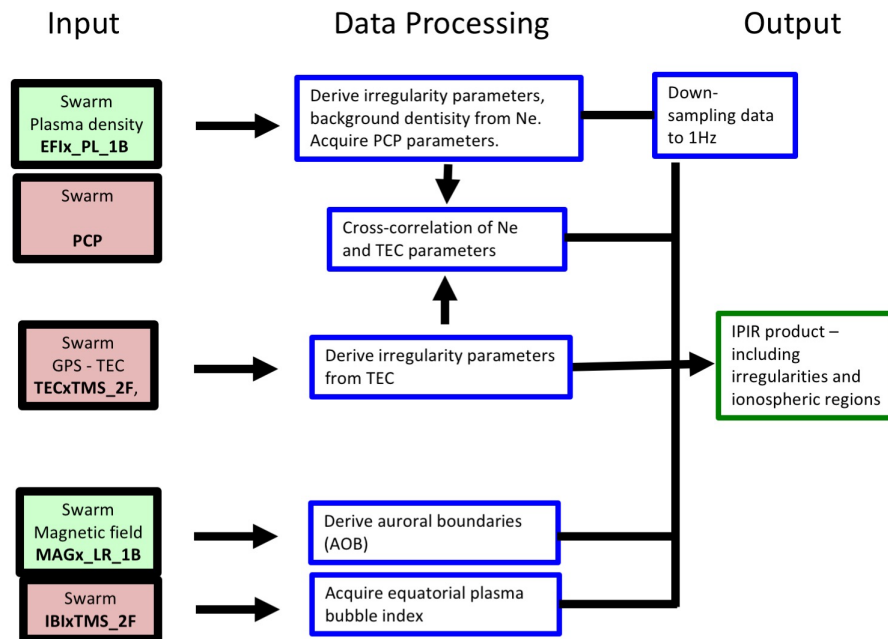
Input

Data Processing

Output

Swarm
Plasma density
EFIx_PL_1B

Swarm
PCP

Derive irregularity parameters, background dentisity from Ne. Acquire PCP parameters.

Down-sampling data to 1Hz

Cross-correlation of Ne and TEC parameters

Swarm
GPS - TEC
TECxTMS_2F,

Derive irregularity parameters from TEC

IPIR product – including irregularities and ionospheric regions

Swarm
Magnetic field
MAGx_LR_1B

Derive auroral boundaries (AOB)

Swarm
IBIxTMS_2F

Acquire equatorial plasma bubble index